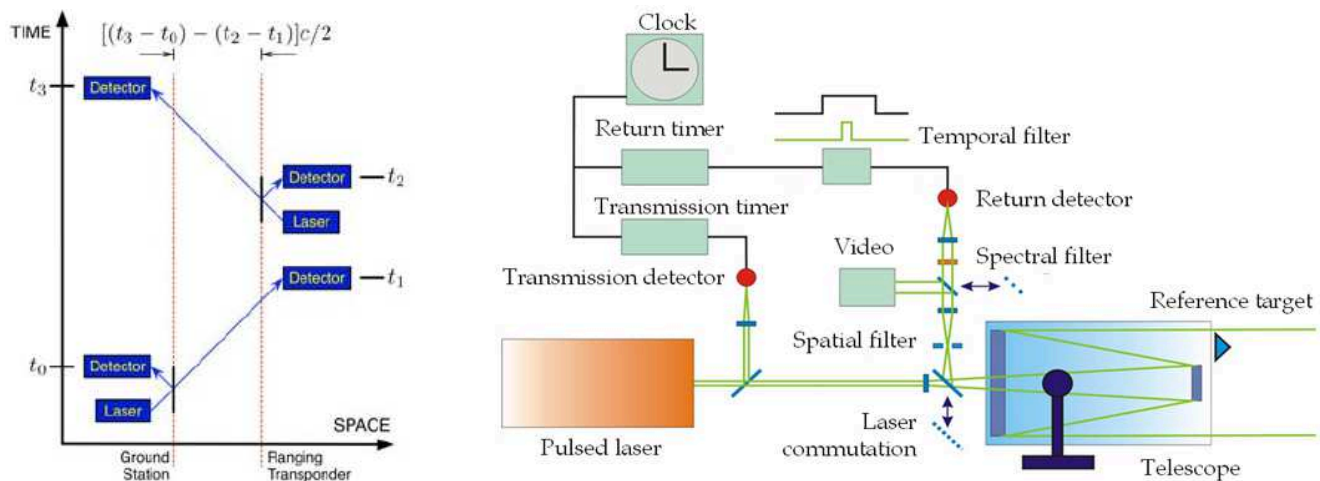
TIME

$[(t_3 - t_0) - (t_2 - t_1)]c/2$

$t_3$ Detector

Detector $t_2$

Laser

Detector $t_1$

$t_0$ Detector

Laser

SPACE

Ground Station

Ranging Transponder

Clock

Return timer

Temporal filter

Return detector

Transmission timer

Video

Spectral filter

Transmission detector

Reference target

Spatial filter

Pulsed laser

Laser commutation

Telescope